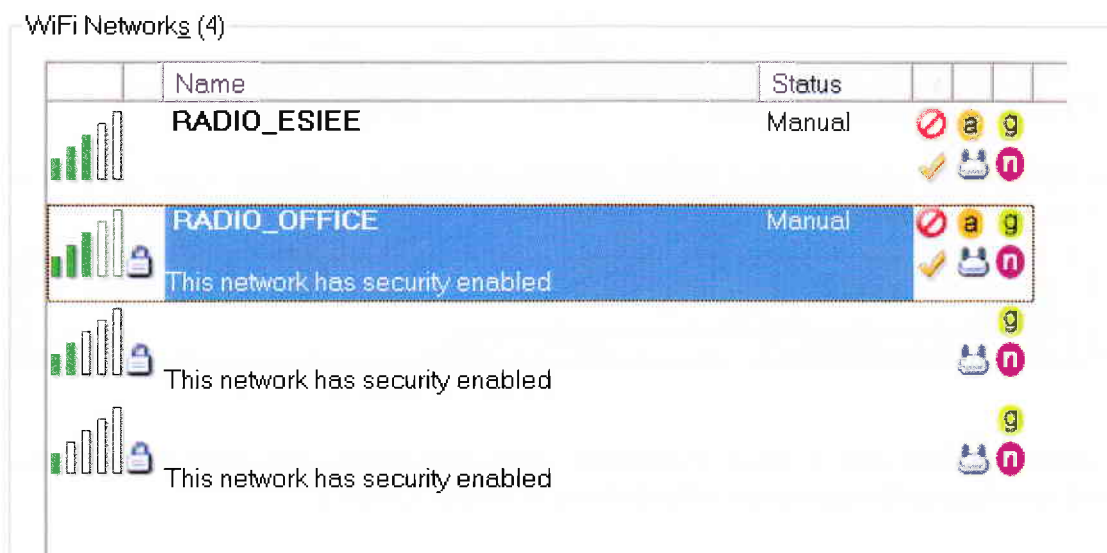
WiFi Networks (4)

| | Name | Status | | | |
|---|---|---|---|---|---|
| | RADIO_ESIEE | Manual | | a | g |
| | | | | | n |
| | RADIO_OFFICE<br>This network has security enabled | Manual | | a | g |
| | | | | | n |
| | This network has security enabled | | | | g |
| | | | | | n |
| | This network has security enabled | | | | g |
| | | | | | n |